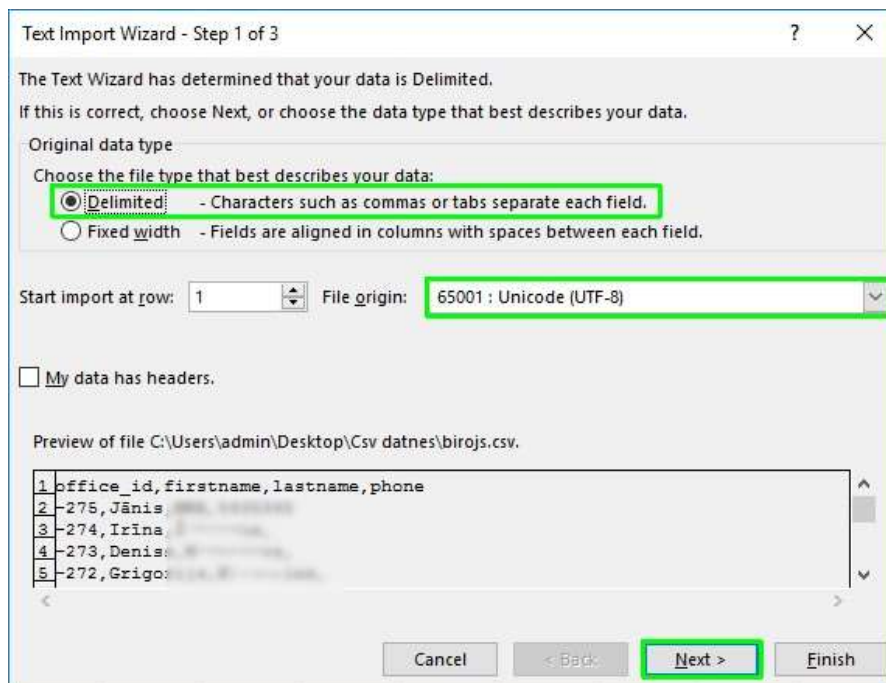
Text Import Wizard - Step 1 of 3

?

×

The Text Wizard has determined that your data is Delimited.

If this is correct, choose Next, or choose the data type that best describes your data.

Original data type

Choose the file type that best describes your data:

Delimited - Characters such as commas or tabs separate each field.

Fixed width - Fields are aligned in columns with spaces between each field.

Start import at row: 1

File origin: 65001 : Unicode (UTF-8)

My data has headers.

Preview of file C:\Users\admin\Desktop\Csv datnes\birojs.csv.

1 office_id,firstname,lastname,phone
2 -275,Jānis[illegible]
3 -274,Irīna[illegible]
4 -273,Denis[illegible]
5 -272,Grigo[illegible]

Cancel

< Back

Next >

Finish